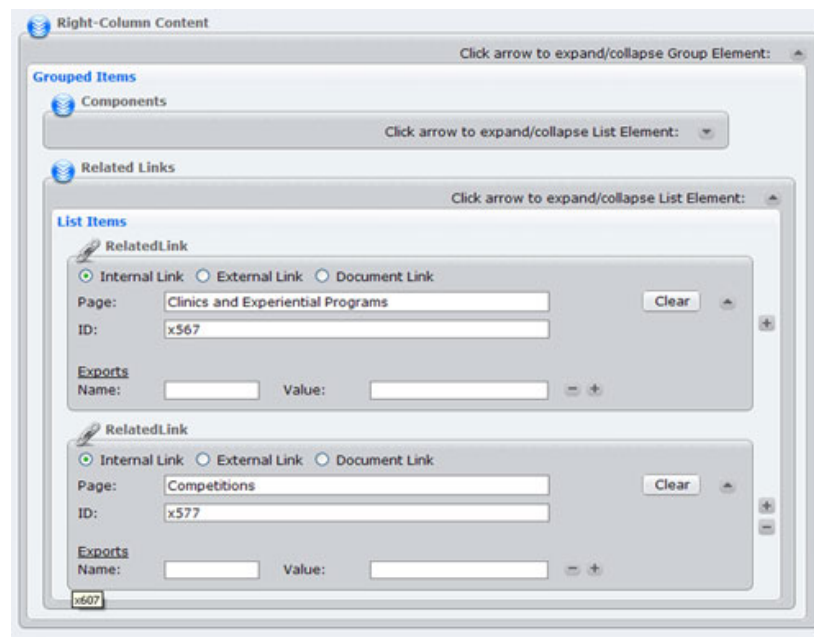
Right-Column Content

Click arrow to expand/collapse Group Element:

Grouped Items

Components

Click arrow to expand/collapse List Element:

Related Links

Click arrow to expand/collapse List Element:

List Items

RelatedLink

Internal Link External Link Document Link

Page: Clinics and Experiential Programs

Clear

ID: x567

Exports

Name: Value:

RelatedLink

Internal Link External Link Document Link

Page: Competitions

Clear

ID: x577

Exports

Name: Value:

x607